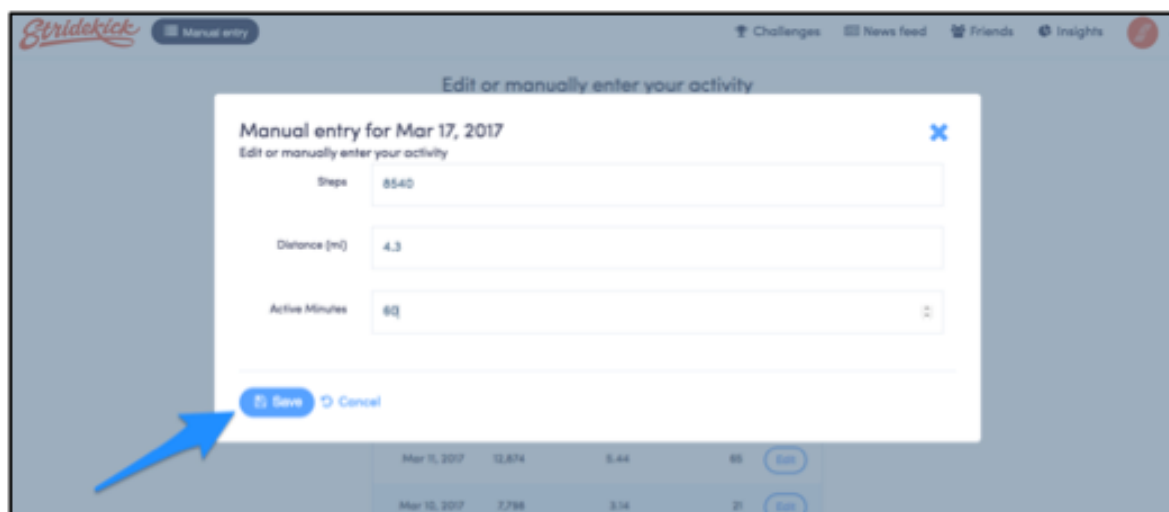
Stridekick Manual entry

Challenges News feed Friends Insights

Edit or manually enter your activity

Manual entry for Mar 17, 2017
Edit or manually enter your activity

Steps 8540

Distance (mi) 4.3

Active Minutes 60

Save Cancel

| Mar 11, 2017 | 12,874 | 5.44 | 65 | Edit |
|---|---|---|---|---|
| Mar 10, 2017 | 7,798 | 3.14 | 21 | Edit |